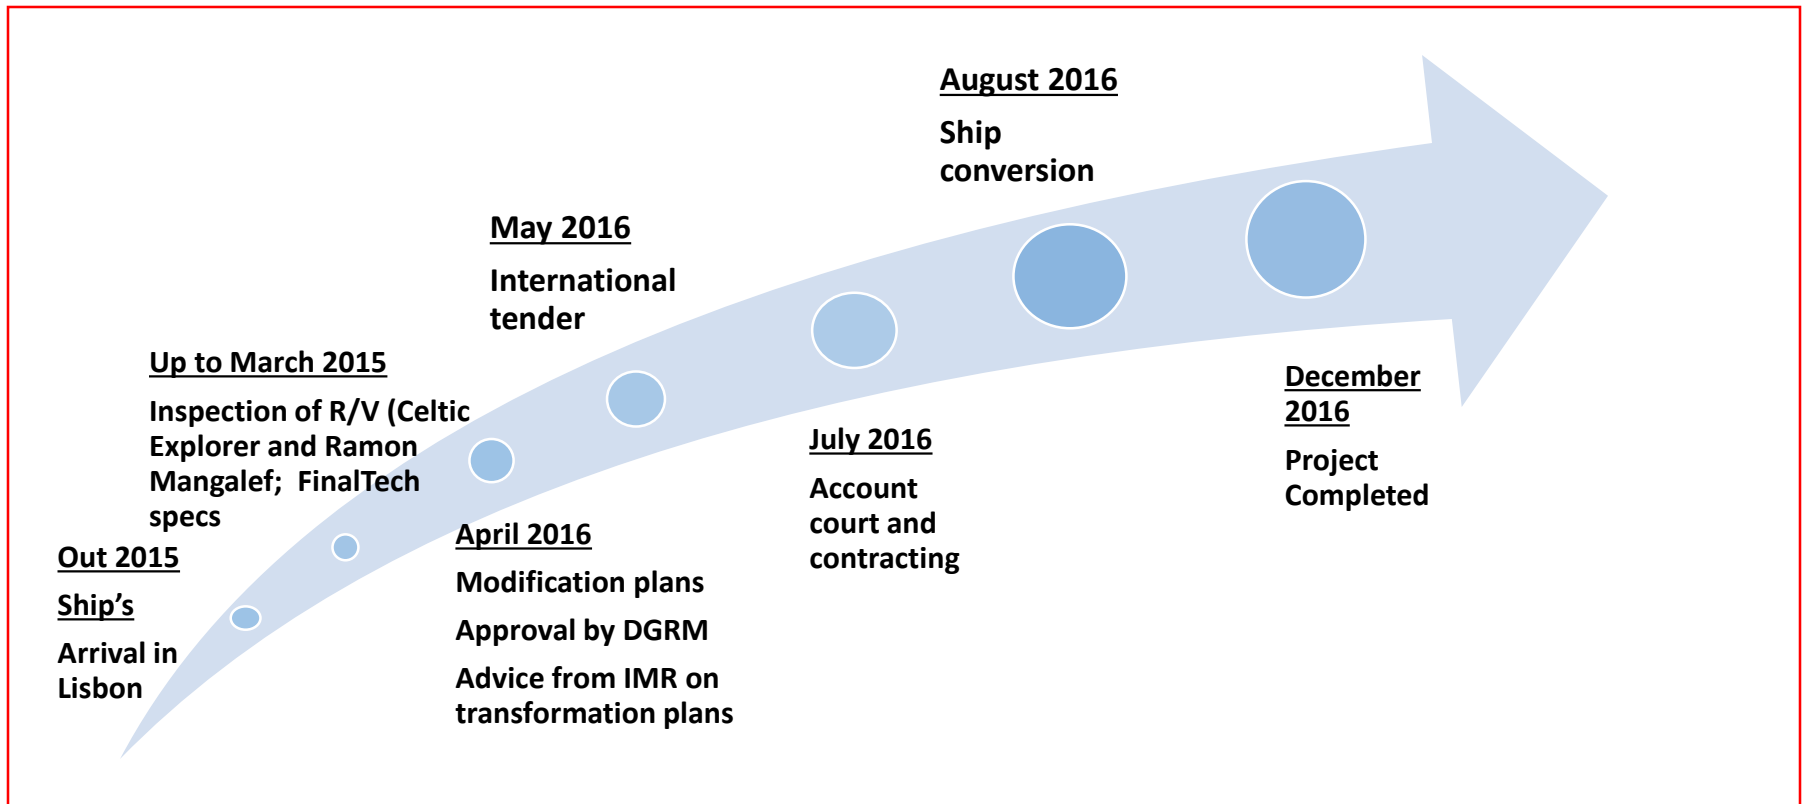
Out 2015

Ship’s

Arrival in Lisbon

Up to March 2015

Inspection of R/V (Celtic Explorer and Ramon Mangalef; FinalTech specs

April 2016

Modification plans

Approval by DGRM

Advice from IMR on transformation plans

May 2016

International tender

July 2016

Account court and contracting

August 2016

Ship conversion

December 2016

Project Completed